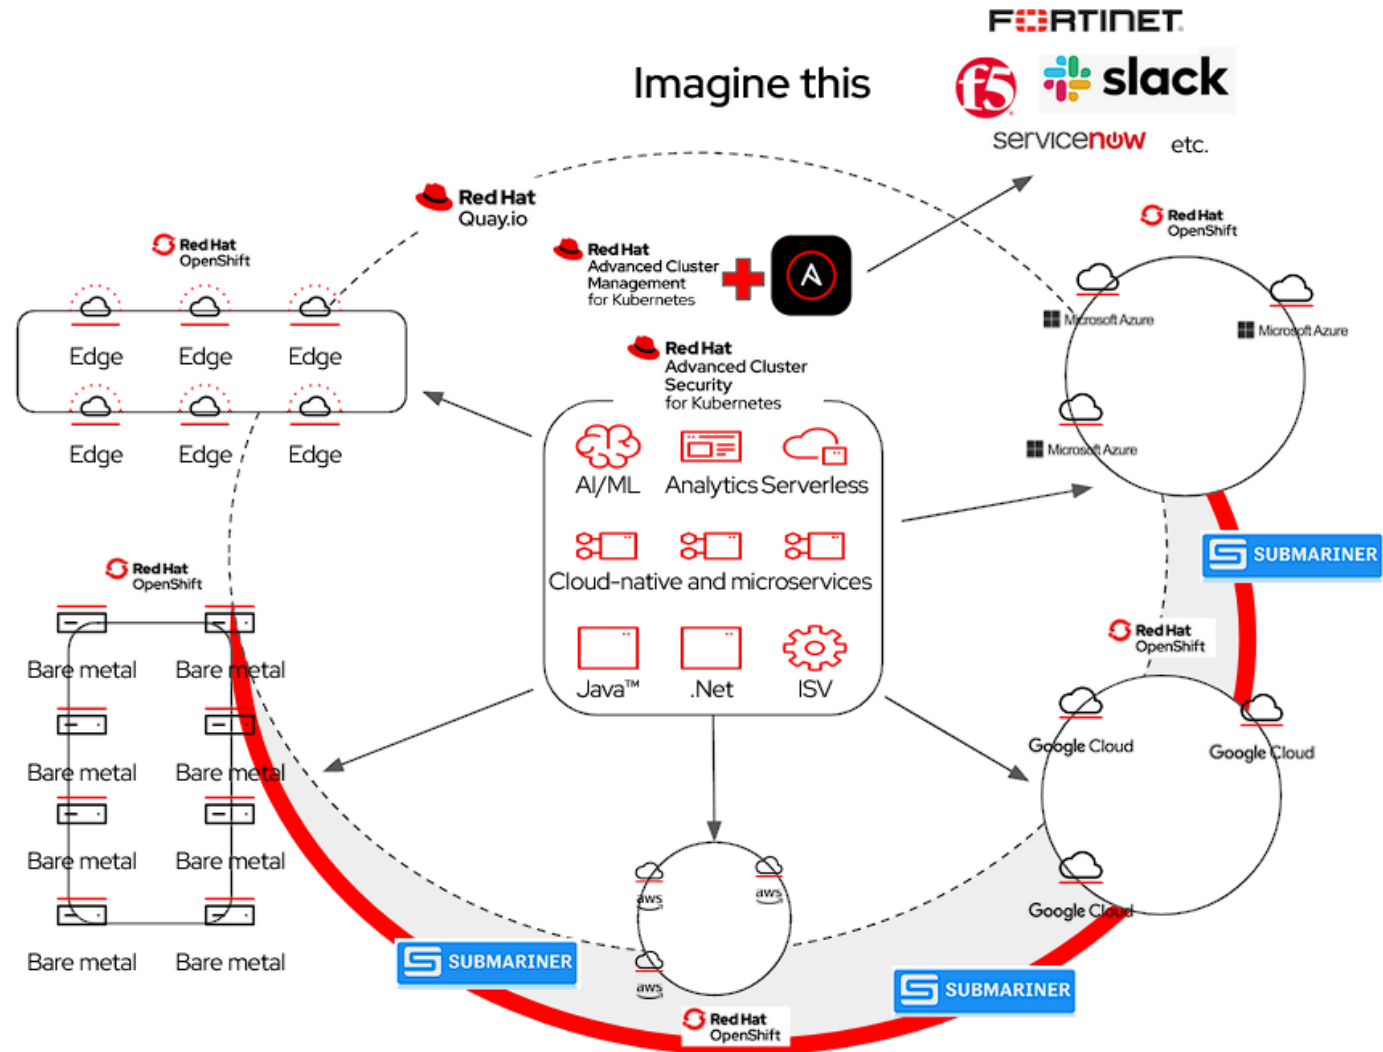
FORTINET

Imagine this

f5 slack

servicenow etc.

Red Hat Quay.io

Red Hat OpenShift

Red Hat Advanced Cluster Management for Kubernetes

Red Hat OpenShift

Microsoft Azure

Microsoft Azure

Microsoft Azure

Edge Edge Edge

Edge Edge Edge

Red Hat Advanced Cluster Security for Kubernetes

AI/ML Analytics Serverless

Cloud-native and microservices

Java™ .Net ISV

SUBMARINER

Red Hat OpenShift

Red Hat OpenShift

Bare metal Bare metal

Bare metal Bare metal

Bare metal Bare metal

Bare metal Bare metal

Google Cloud Google Cloud

Google Cloud

aws aws

aws

SUBMARINER

SUBMARINER

Red Hat OpenShift